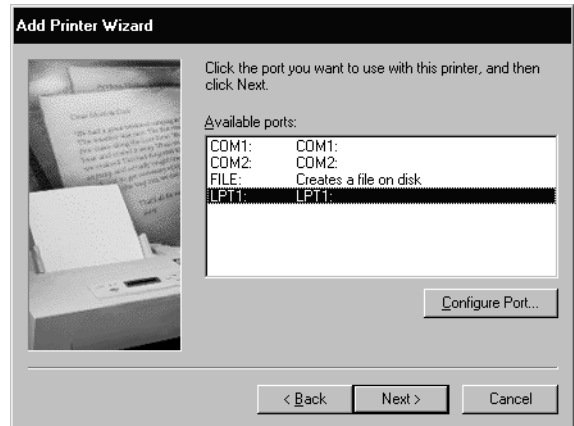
Add Printer Wizard

Click the port you want to use with this printer, and then click Next.

Available ports:

| | |
|---|---|
| COM1: | COM1: |
| COM2: | COM2: |
| FILE: | Creates a file on disk |
| LPT1: | LPT1: |

Configure Port...

< Back
Next >
Cancel